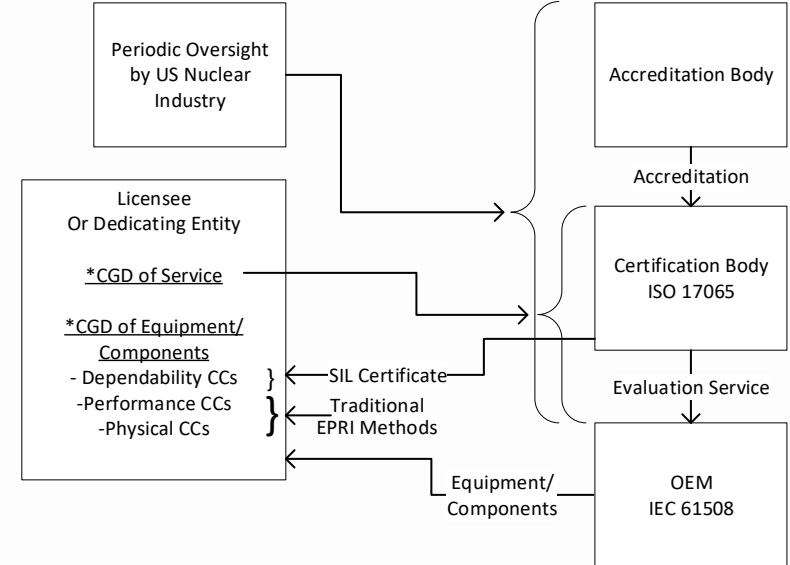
Periodic Oversight by US Nuclear Industry

Accreditation Body

Accreditation

Licensee
Or Dedicating Entity

*CGD of Service

*CGD of Equipment/ Components
- Dependability CCs
-Performance CCs
-Physical CCs

Certification Body
ISO 17065

SIL Certificate

Traditional EPRI Methods

Evaluation Service

Equipment/ Components

OEM
IEC 61508